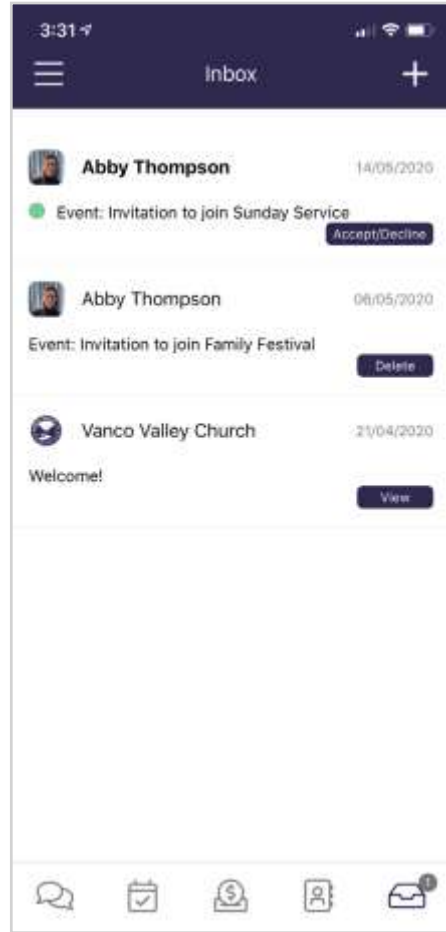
3:31

Inbox

+

Abby Thompson
14/05/2020
Event: Invitation to join Sunday Service
Accept/Decline

Abby Thompson
06/05/2020
Event: Invitation to join Family Festival
Delete

Vanco Valley Church
21/04/2020
Welcome!
View

1